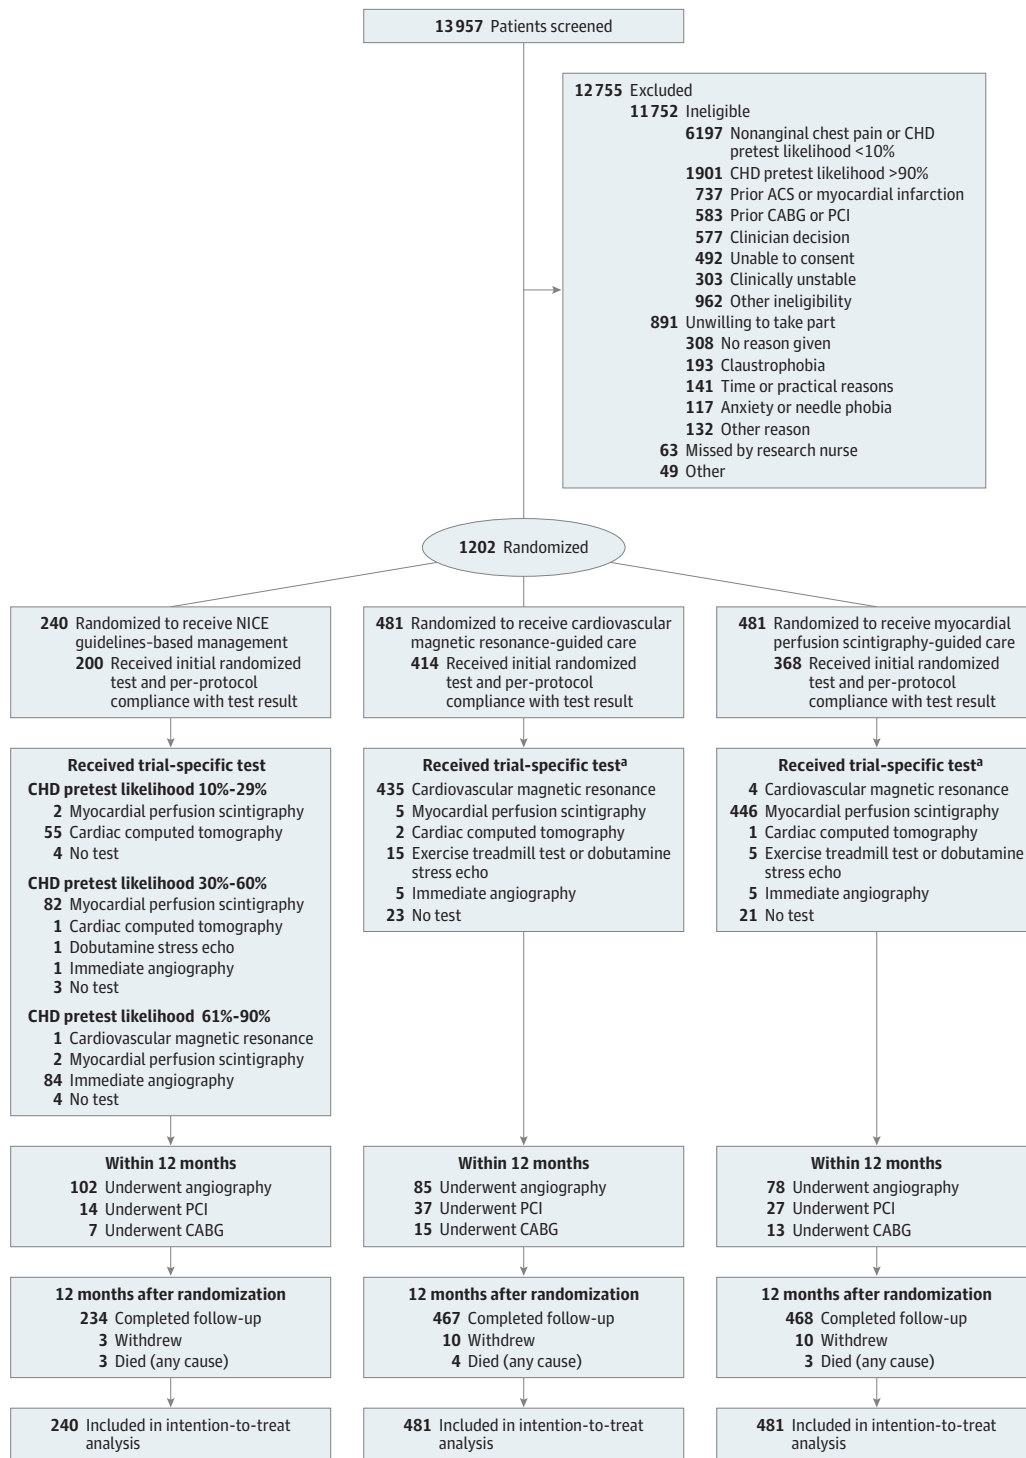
**13 957** Patients screened

**12 755** Excluded
**11 752** Ineligible
**6197** Nonanginal chest pain or CHD pretest likelihood <10%
**1901** CHD pretest likelihood >90%
**737** Prior ACS or myocardial infarction
**583** Prior CABG or PCI
**577** Clinician decision
**492** Unable to consent
**303** Clinically unstable
**962** Other ineligibility
**891** Unwilling to take part
**308** No reason given
**193** Claustrophobia
**141** Time or practical reasons
**117** Anxiety or needle phobia
**132** Other reason
**63** Missed by research nurse
**49** Other

**1202** Randomized

**240** Randomized to receive NICE guidelines-based management
**200** Received initial randomized test and per-protocol compliance with test result

**481** Randomized to receive cardiovascular magnetic resonance-guided care
**414** Received initial randomized test and per-protocol compliance with test result

**481** Randomized to receive myocardial perfusion scintigraphy-guided care
**368** Received initial randomized test and per-protocol compliance with test result

**Received trial-specific test**
**CHD pretest likelihood 10%-29%**
**2** Myocardial perfusion scintigraphy
**55** Cardiac computed tomography
**4** No test
**CHD pretest likelihood 30%-60%**
**82** Myocardial perfusion scintigraphy
**1** Cardiac computed tomography
**1** Dobutamine stress echo
**1** Immediate angiography
**3** No test
**CHD pretest likelihood 61%-90%**
**1** Cardiovascular magnetic resonance
**2** Myocardial perfusion scintigraphy
**84** Immediate angiography
**4** No test

**Received trial-specific test$^a$**
**435** Cardiovascular magnetic resonance
**5** Myocardial perfusion scintigraphy
**2** Cardiac computed tomography
**15** Exercise treadmill test or dobutamine stress echo
**5** Immediate angiography
**23** No test

**Received trial-specific test$^a$**
**4** Cardiovascular magnetic resonance
**446** Myocardial perfusion scintigraphy
**1** Cardiac computed tomography
**5** Exercise treadmill test or dobutamine stress echo
**5** Immediate angiography
**21** No test

**Within 12 months**
**102** Underwent angiography
**14** Underwent PCI
**7** Underwent CABG

**Within 12 months**
**85** Underwent angiography
**37** Underwent PCI
**15** Underwent CABG

**Within 12 months**
**78** Underwent angiography
**27** Underwent PCI
**13** Underwent CABG

**12 months after randomization**
**234** Completed follow-up
**3** Withdrew
**3** Died (any cause)

**12 months after randomization**
**467** Completed follow-up
**10** Withdrew
**4** Died (any cause)

**12 months after randomization**
**468** Completed follow-up
**10** Withdrew
**3** Died (any cause)

**240** Included in intention-to-treat analysis

**481** Included in intention-to-treat analysis

**481** Included in intention-to-treat analysis